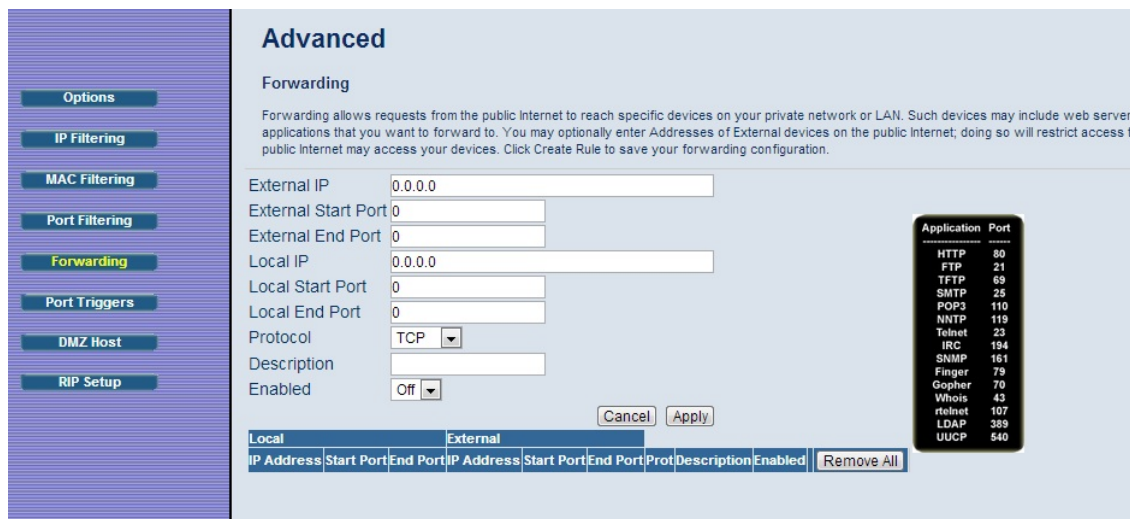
Options
IP Filtering
MAC Filtering
Port Filtering
Forwarding
Port Triggers
DMZ Host
RIP Setup

Advanced

Forwarding

Forwarding allows requests from the public Internet to reach specific devices on your private network or LAN. Such devices may include web server applications that you want to forward to. You may optionally enter Addresses of External devices on the public Internet; doing so will restrict access public Internet may access your devices. Click Create Rule to save your forwarding configuration.

External IP 0.0.0.0
External Start Port 0
External End Port 0
Local IP 0.0.0.0
Local Start Port 0
Local End Port 0
Protocol TCP
Description
Enabled Off

Cancel Apply

| Application | Port |
|---|---|
| HTTP | 80 |
| FTP | 21 |
| TFTP | 69 |
| SMTP | 25 |
| POP3 | 110 |
| NNTP | 119 |
| Telnet | 23 |
| IRC | 194 |
| SNMP | 161 |
| Finger | 79 |
| Gopher | 70 |
| Whois | 43 |
| rtelnet | 107 |
| LDAP | 389 |
| UUCP | 540 |

| Local | | | External | | | | | | |
|---|---|---|---|---|---|---|---|---|---|
| IP Address | Start Port | End Port | IP Address | Start Port | End Port | Prot | Description | Enabled | Remove All |